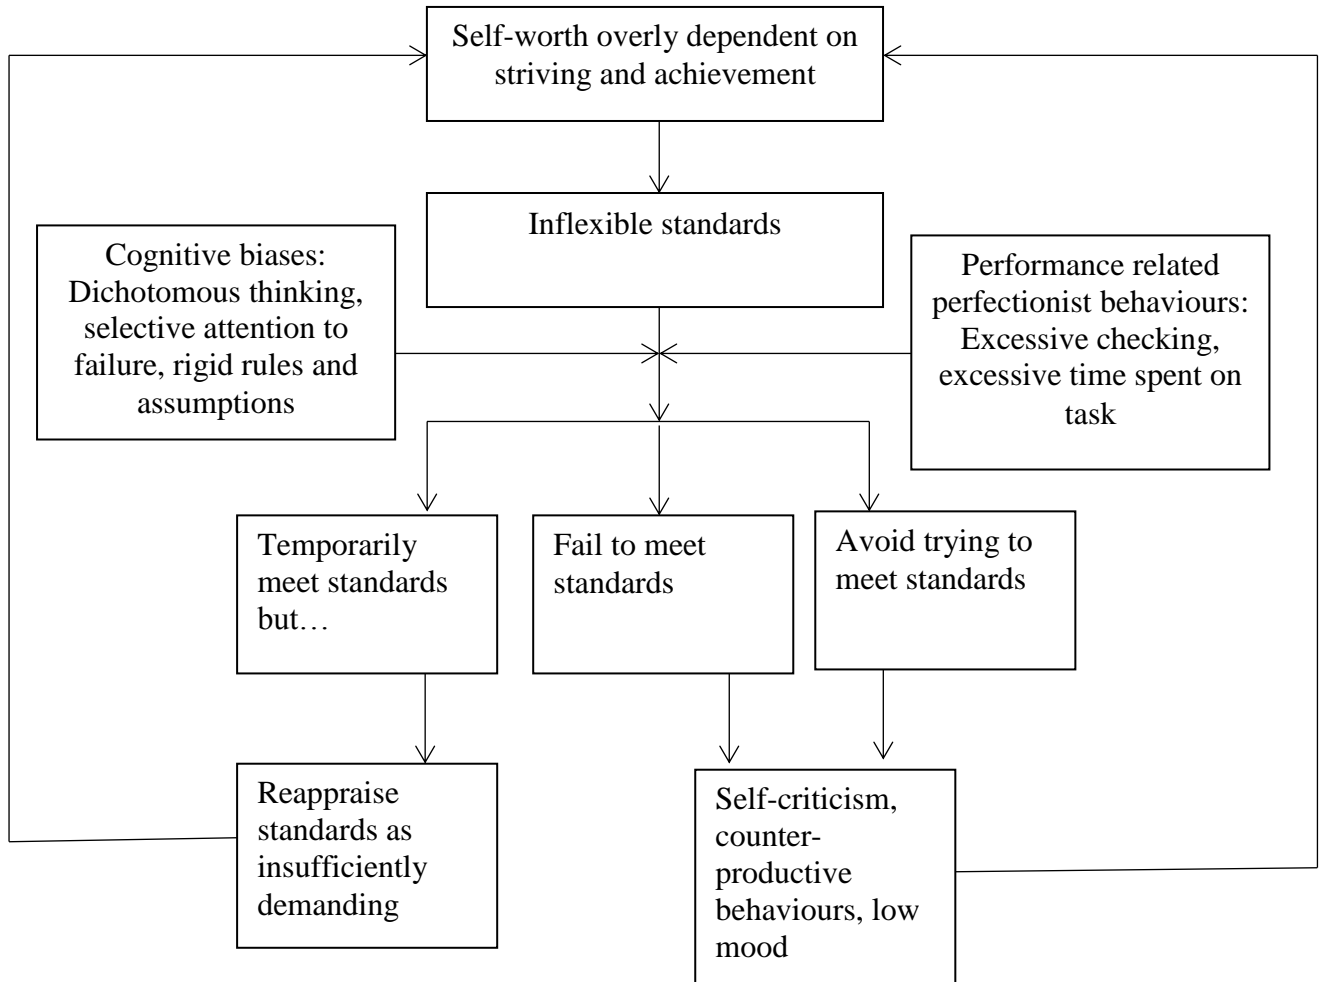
Self-worth overly dependent on striving and achievement

Inflexible standards

Cognitive biases: Dichotomous thinking, selective attention to failure, rigid rules and assumptions

Performance related perfectionist behaviours: Excessive checking, excessive time spent on task

Temporarily meet standards but…

Fail to meet standards

Avoid trying to meet standards

Reappraise standards as insufficiently demanding

Self-criticism, counter-productive behaviours, low mood